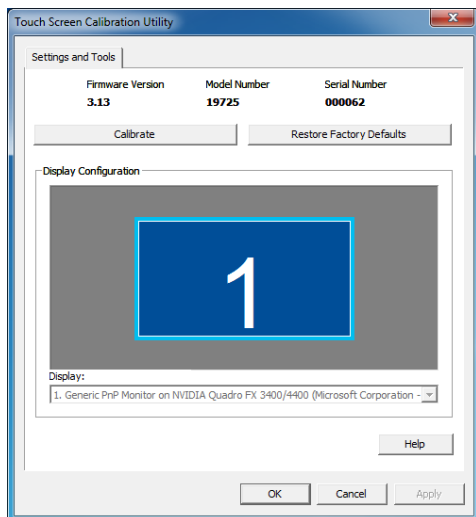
Touch Screen Calibration Utility

Settings and Tools

Firmware Version
3.13

Model Number
19725

Serial Number
000062

Calibrate

Restore Factory Defaults

Display Configuration

1

Display:

1. Generic PnP Monitor on NVIDIA Quadro FX 3400/4400 (Microsoft Corporation -

Help

OK

Cancel

Apply